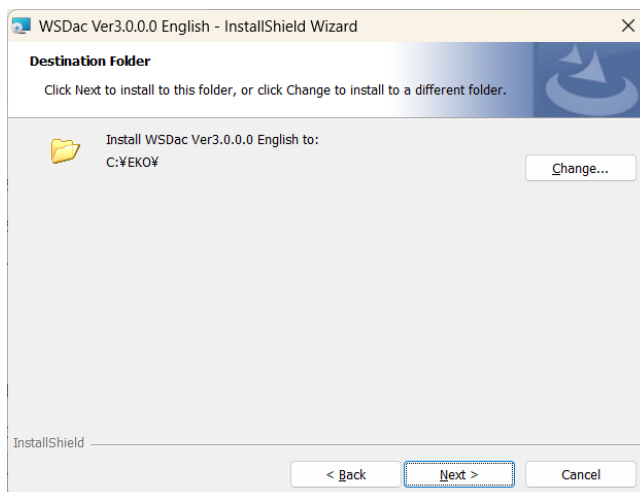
WSDac Ver3.0.0.0 English - InstallShield Wizard

×

Destination Folder

Click Next to install to this folder, or click Change to install to a different folder.

Install WSDac Ver3.0.0.0 English to:

C:¥EKO¥

Change...

InstallShield

< Back

Next >

Cancel